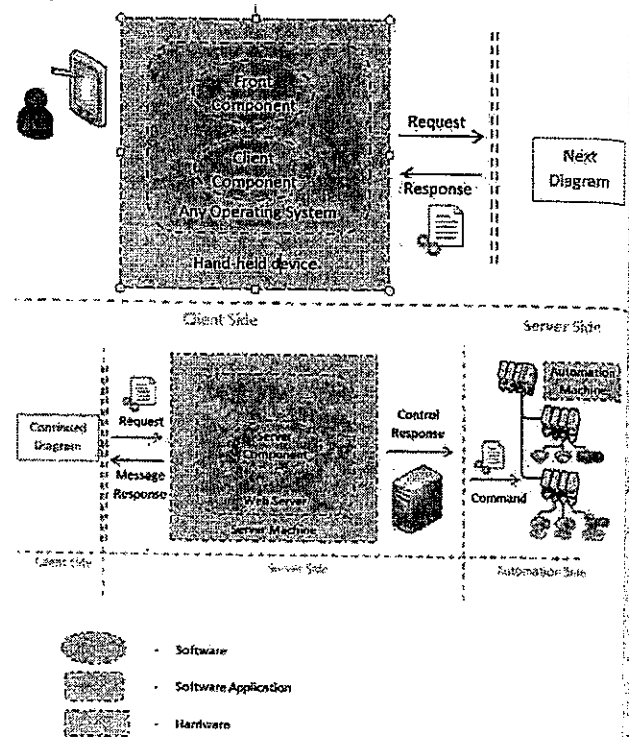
Front Component

Client Component

Any Operating System

Hand-held device

Request

Response

Next Diagram

Client Side

Server Side

Continued Diagram

Request

Message Response

Server Component

Web Server

Server Machine

Control Response

Command

Automation Machine

Client Side

Server Side

Automation Side

- Software

- Software Application

- Hardware